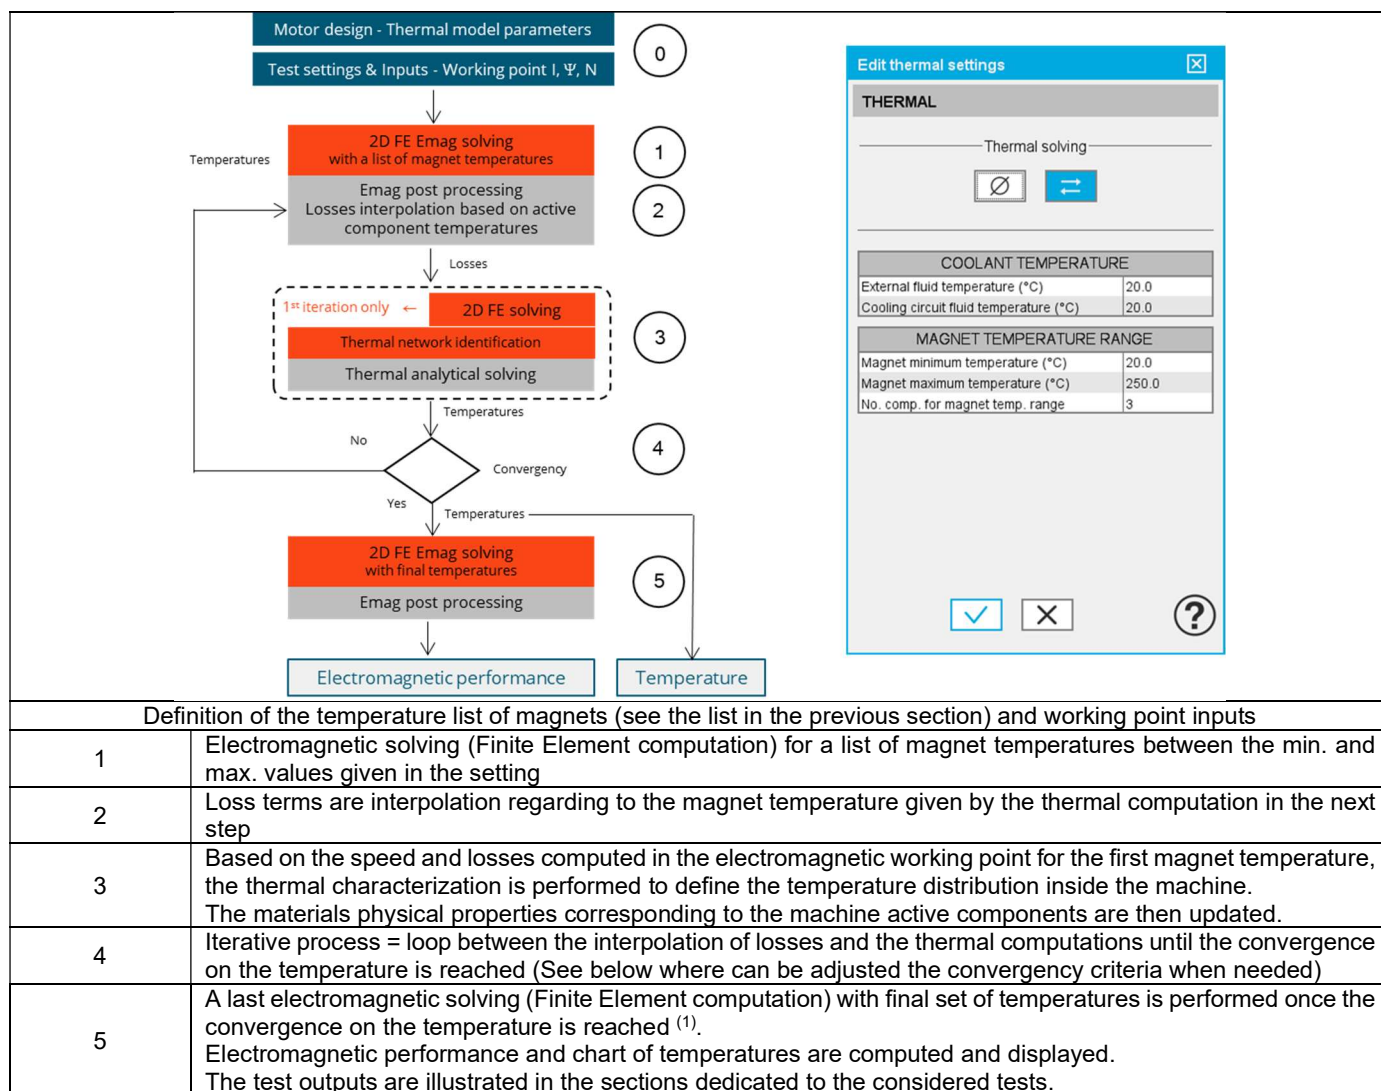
Motor design - Thermal model parameters

Test settings & Inputs - Working point I, Ψ, N

0

Temperatures

2D FE Emag solving
with a list of magnet temperatures

1

Emag post processing
Losses interpolation based on active component temperatures

2

Losses

1st iteration only ←

2D FE solving

Thermal network identification

Thermal analytical solving

3

Temperatures

No

Convergency

4

Yes

Temperatures

2D FE Emag solving
with final temperatures

Emag post processing

5

Electromagnetic performance

Temperature

Edit thermal settings

THERMAL

Thermal solving

COOLANT TEMPERATURE

| External fluid temperature (°C) | 20.0 |
|---|---|
| Cooling circuit fluid temperature (°C) | 20.0 |

MAGNET TEMPERATURE RANGE

| Magnet minimum temperature (°C) | 20.0 |
|---|---|
| Magnet maximum temperature (°C) | 250.0 |
| No. comp. for magnet temp. range | 3 |

Definition of the temperature list of magnets (see the list in the previous section) and working point inputs

| | |
|---|---|
| 1 | Electromagnetic solving (Finite Element computation) for a list of magnet temperatures between the min. and max. values given in the setting |
| 2 | Loss terms are interpolation regarding to the magnet temperature given by the thermal computation in the next step |
| 3 | Based on the speed and losses computed in the electromagnetic working point for the first magnet temperature, the thermal characterization is performed to define the temperature distribution inside the machine. The materials physical properties corresponding to the machine active components are then updated. |
| 4 | Iterative process = loop between the interpolation of losses and the thermal computations until the convergence on the temperature is reached (See below where can be adjusted the convergency criteria when needed) |
| 5 | A last electromagnetic solving (Finite Element computation) with final set of temperatures is performed once the convergence on the temperature is reached $^{(1)}$. Electromagnetic performance and chart of temperatures are computed and displayed. The test outputs are illustrated in the sections dedicated to the considered tests. |